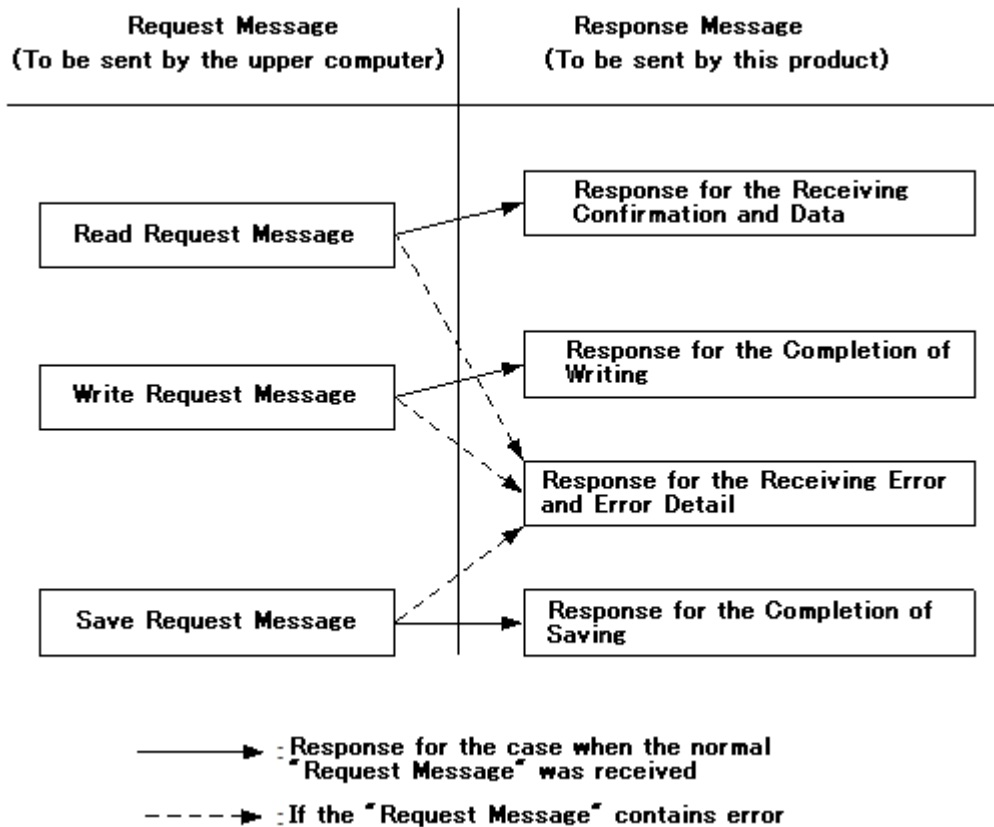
Request Message
(To be sent by the upper computer)

Response Message
(To be sent by this product)

Read Request Message

Write Request Message

Save Request Message

Response for the Receiving Confirmation and Data

Response for the Completion of Writing

Response for the Receiving Error and Error Detail

Response for the Completion of Saving

: Response for the case when the normal "Request Message" was received

: If the "Request Message" contains error